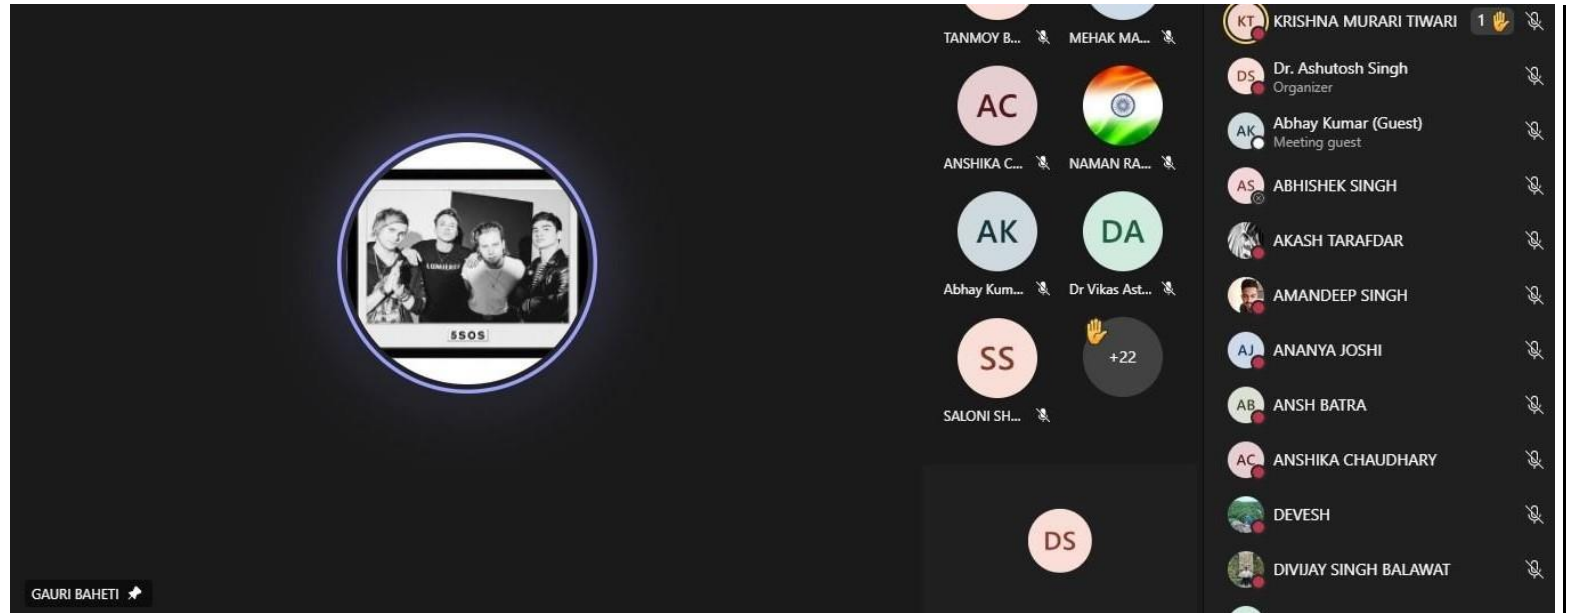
LUMIERE

5SOS

GAURI BAHETI

TANMOY B...
MEHAK MA...

AC
ANSHIKA C...
NAMAN RA...

AK
Abhay Kum...
DA
Dr Vikas Ast...

SS
SALONI SH...
+22

DS

KT KRISHNA MURARI TIWARI 1
DS Dr. Ashutosh Singh
Organizer
AK Abhay Kumar (Guest)
Meeting guest
AS ABHISHEK SINGH
AKASH TARAFDAR
AMANDEEP SINGH
AJ ANANYA JOSHI
AB ANSH BATRA
AC ANSHIKA CHAUDHARY
DEVESH
DIVIJAY SINGH BALAWAT